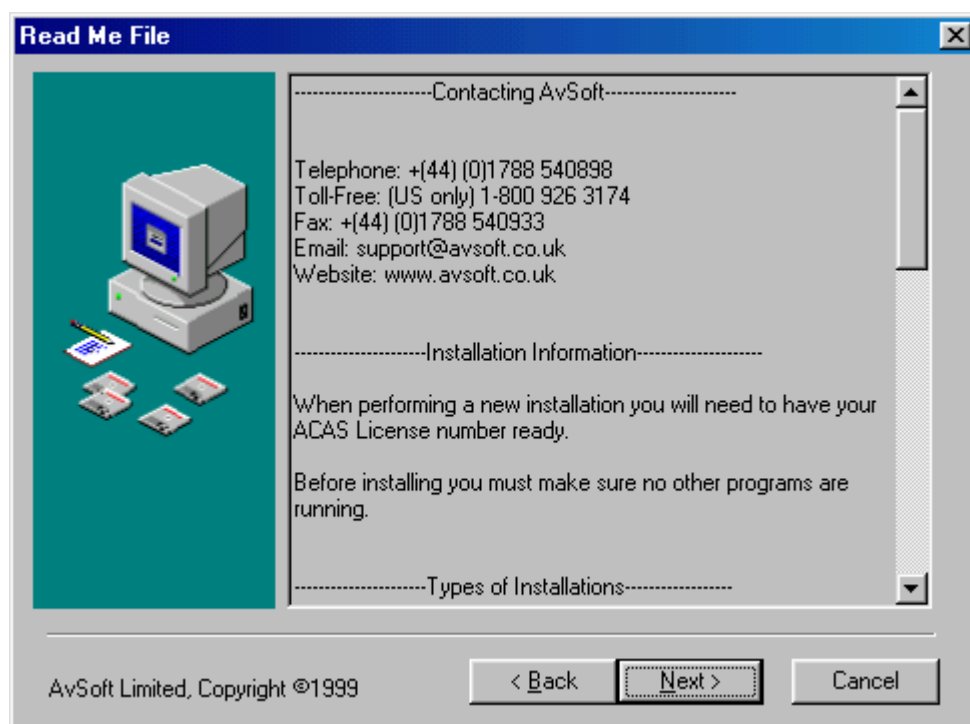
Read Me File

----------------------Contacting AvSoft---------------------

Telephone: +(44) (0)1788 540898
Toll-Free: (US only) 1-800 926 3174
Fax: +(44) (0)1788 540933
Email: support@avsoft.co.uk
Website: www.avsoft.co.uk

---------------------Installation Information--------------------

When performing a new installation you will need to have your ACAS License number ready.

Before installing you must make sure no other programs are running.

---------------------Types of Installations-----------------

AvSoft Limited, Copyright ©1999

< Back

Next >

Cancel